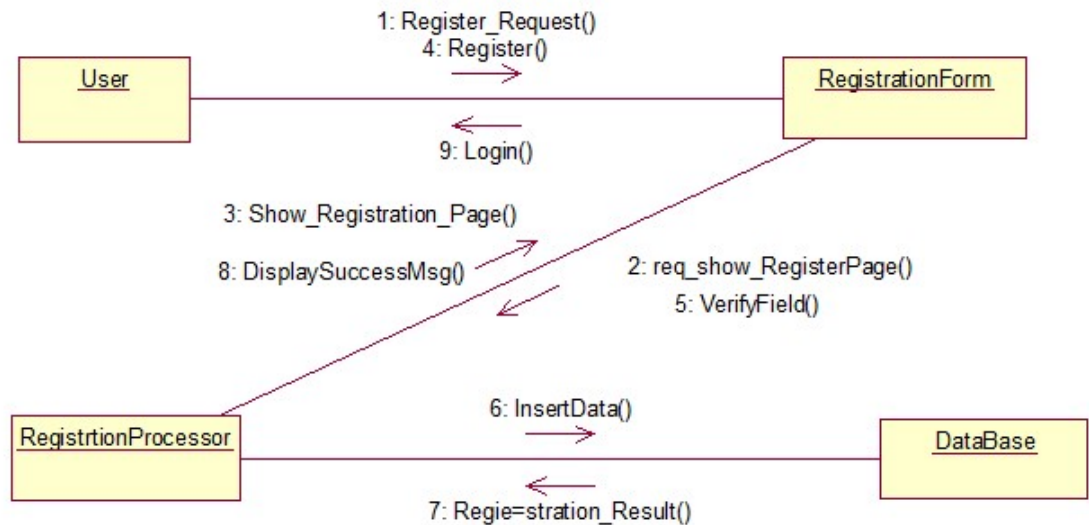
1: Register_Request()
4: Register()

User

RegistrationForm

9: Login()

3: Show_Registration_Page()

8: DisplaySuccessMsg()

2: req_show_RegisterPage()
5: VerifyField()

6: InsertData()

RegistrtionProcessor

DataBase

7: Regie=stration_Result()